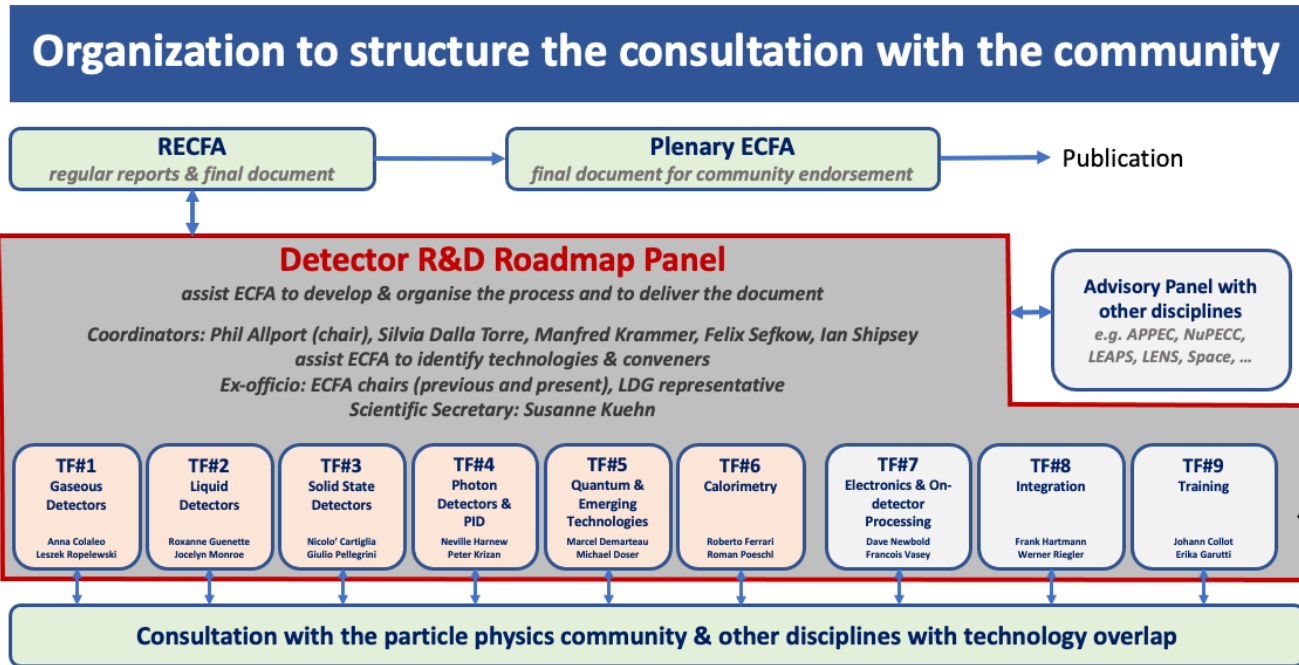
Organization to structure the consultation with the community

RECFA
regular reports & final document

Plenary ECFA
final document for community endorsement

Publication

Detector R&D Roadmap Panel
assist ECFA to develop & organise the process and to deliver the document

Coordinators: Phil Allport (chair), Silvia Dalla Torre, Manfred Krammer, Felix Sefkow, Ian Shipsey
assist ECFA to identify technologies & conveners
Ex-officio: ECFA chairs (previous and present), LDG representative
Scientific Secretary: Susanne Kuehn

Advisory Panel with other disciplines
e.g. APPEC, NuPECC, LEAPS, LENS, Space, …

TF#1
Gaseous Detectors
Anna Colaleo
Leszek Ropelewski

TF#2
Liquid Detectors
Roxanne Guenette
Jocelyn Monroe

TF#3
Solid State Detectors
Nicolo' Cartiglia
Giulio Pellegrini

TF#4
Photon Detectors & PID
Neville Harnew
Peter Krizan

TF#5
Quantum & Emerging Technologies
Marcel Demarteau
Michael Doser

TF#6
Calorimetry
Roberto Ferrari
Roman Poeschl

TF#7
Electronics & On-detector Processing
Dave Newbold
Francois Vasey

TF#8
Integration
Frank Hartmann
Werner Riegler

TF#9
Training
Johann Collot
Erika Garutti

Consultation with the particle physics community & other disciplines with technology overlap